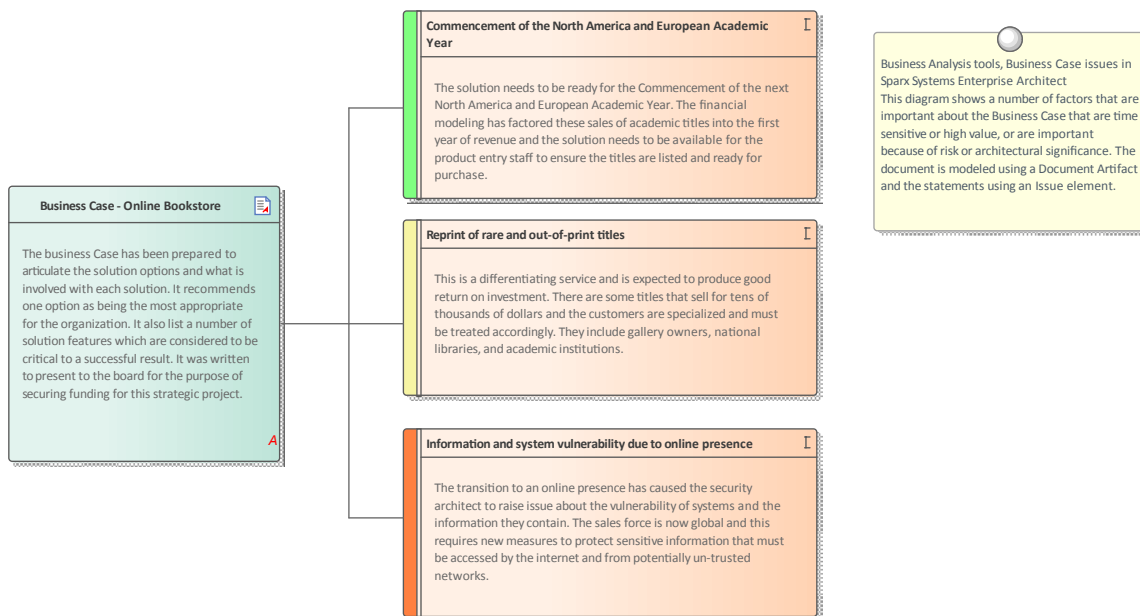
Business Case - Online Bookstore

The business Case has been prepared to articulate the solution options and what is involved with each solution. It recommends one option as being the most appropriate for the organization. It also list a number of solution features which are considered to be critical to a successful result. It was written to present to the board for the purpose of securing funding for this strategic project.

A

Commencement of the North America and European Academic Year

I

The solution needs to be ready for the Commencement of the next North America and European Academic Year. The financial modeling has factored these sales of academic titles into the first year of revenue and the solution needs to be available for the product entry staff to ensure the titles are listed and ready for purchase.

Reprint of rare and out-of-print titles

I

This is a differentiating service and is expected to produce good return on investment. There are some titles that sell for tens of thousands of dollars and the customers are specialized and must be treated accordingly. They include gallery owners, national libraries, and academic institutions.

Information and system vulnerability due to online presence

I

The transition to an online presence has caused the security architect to raise issue about the vulnerability of systems and the information they contain. The sales force is now global and this requires new measures to protect sensitive information that must be accessed by the internet and from potentially un-trusted networks.

Business Analysis tools, Business Case issues in Sparx Systems Enterprise Architect
This diagram shows a number of factors that are important about the Business Case that are time sensitive or high value, or are important because of risk or architectural significance. The document is modeled using a Document Artifact and the statements using an Issue element.